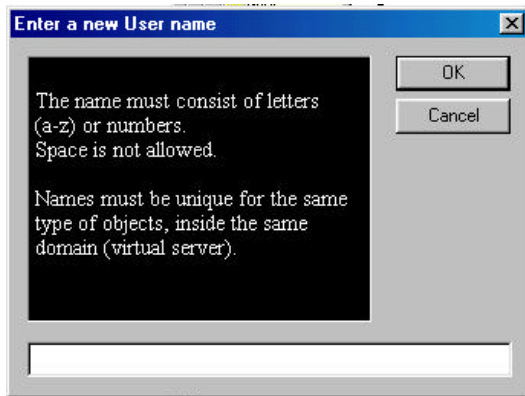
Enter a new User name

The name must consist of letters (a-z) or numbers.
Space is not allowed.

Names must be unique for the same type of objects, inside the same domain (virtual server).

OK

Cancel